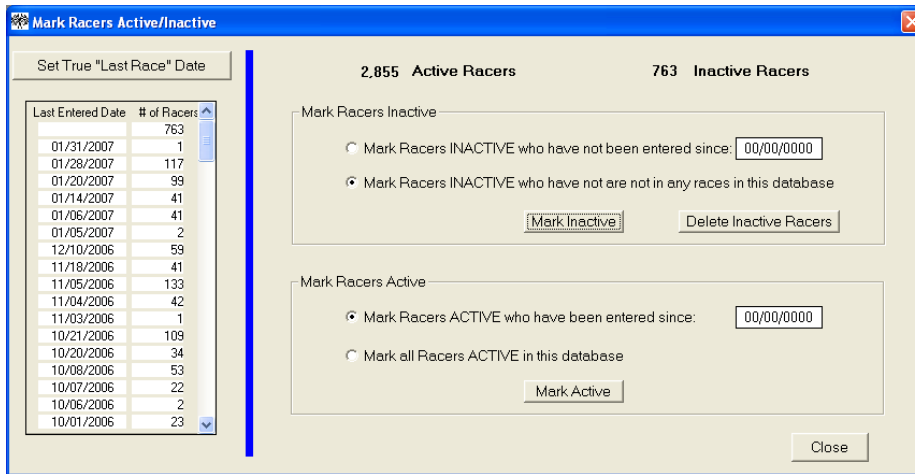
Mark Racers Active/Inactive

Set True "Last Race" Date

| Last Entered Date | # of Racers |
|---|---|
| | 763 |
| 01/31/2007 | 1 |
| 01/28/2007 | 117 |
| 01/20/2007 | 99 |
| 01/14/2007 | 41 |
| 01/06/2007 | 41 |
| 01/05/2007 | 2 |
| 12/10/2006 | 59 |
| 11/18/2006 | 41 |
| 11/05/2006 | 133 |
| 11/04/2006 | 42 |
| 11/03/2006 | 1 |
| 10/21/2006 | 109 |
| 10/20/2006 | 34 |
| 10/08/2006 | 53 |
| 10/07/2006 | 22 |
| 10/06/2006 | 2 |
| 10/01/2006 | 23 |

2,855 Active Racers

763 Inactive Racers

Mark Racers Inactive

Mark Racers INACTIVE who have not been entered since: 00/00/0000

Mark Racers INACTIVE who have not are not in any races in this database

Mark Inactive

Delete Inactive Racers

Mark Racers Active

Mark Racers ACTIVE who have been entered since: 00/00/0000

Mark all Racers ACTIVE in this database

Mark Active

Close